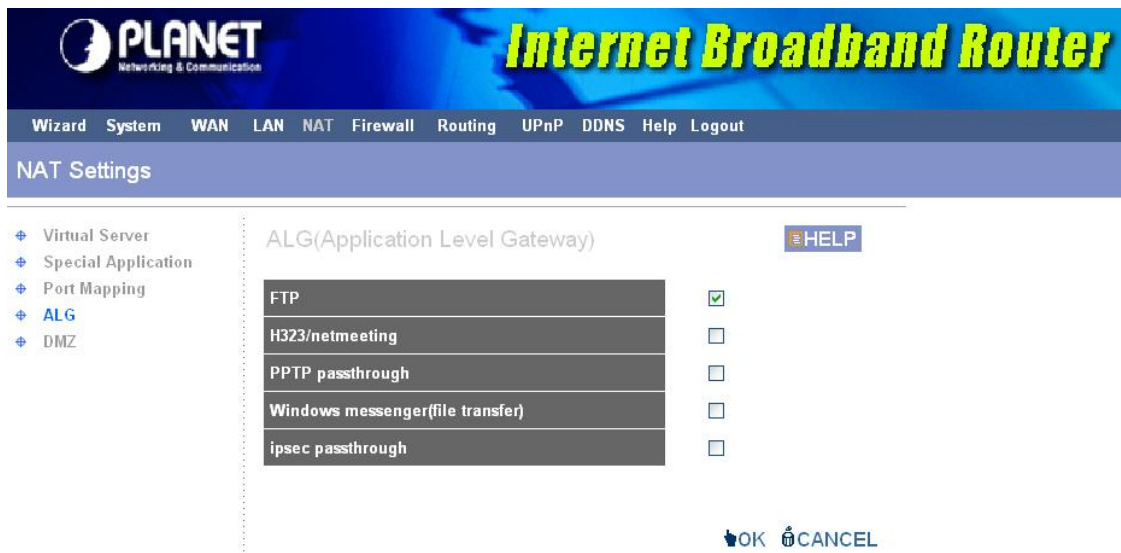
PLANET
Networking & Communication
Internet Broadband Router

Wizard System WAN LAN NAT Firewall Routing UPnP DDNS Help Logout

NAT Settings

Virtual Server
Special Application
Port Mapping
ALG
DMZ

ALG(Application Level Gateway)

HELP

| FTP | ☑ |
|---|---|
| H323/netmeeting | ☐ |
| PPTP passthrough | ☐ |
| Windows messenger(file transfer) | ☐ |
| ipsec passthrough | ☐ |

OK CANCEL